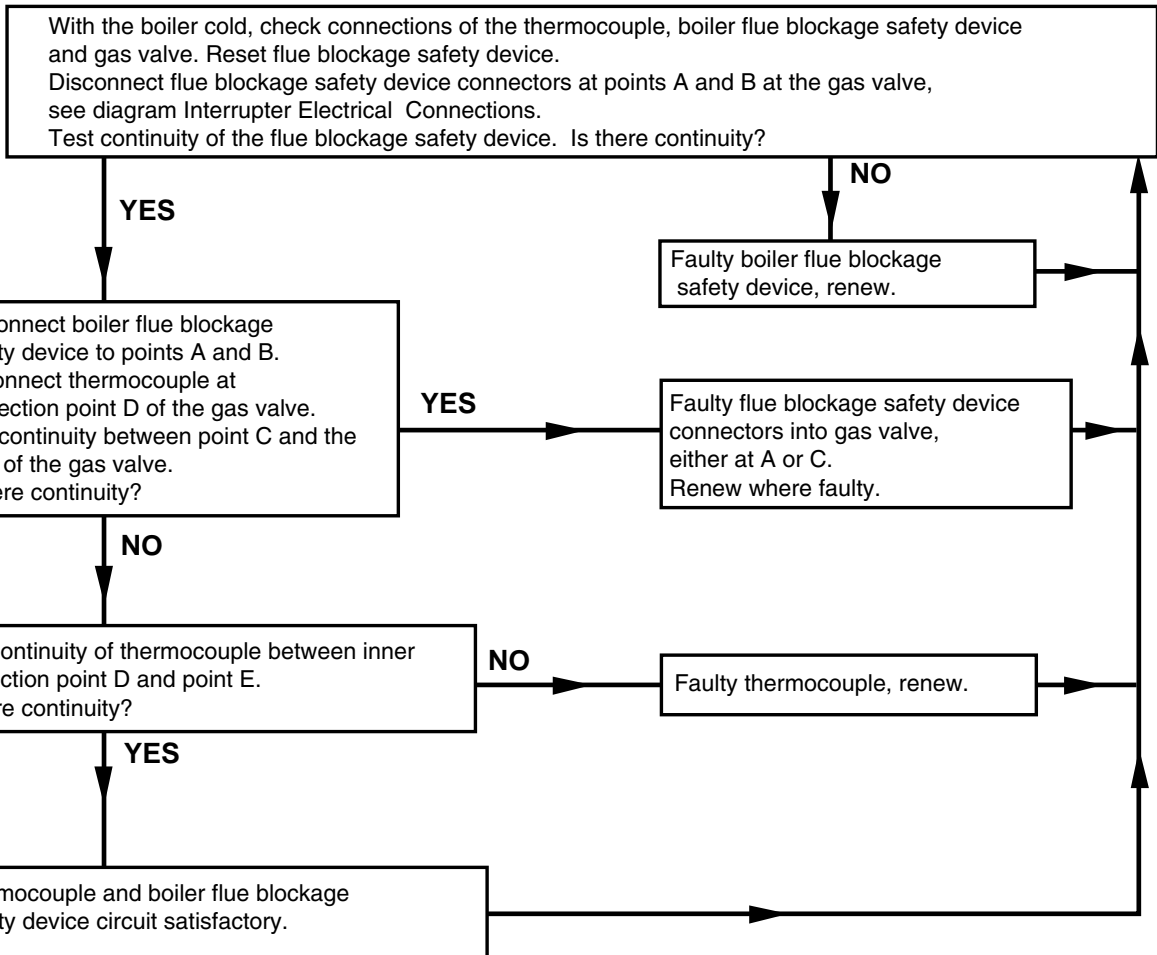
With the boiler cold, check connections of the thermocouple, boiler flue blockage safety device and gas valve. Reset flue blockage safety device.
Disconnect flue blockage safety device connectors at points A and B at the gas valve, see diagram Interrupter Electrical Connections.
Test continuity of the flue blockage safety device. Is there continuity?

NO

YES

Faulty boiler flue blockage safety device, renew.

onnect boiler flue blockage ty device to points A and B. onnect thermocouple at ection point D of the gas valve. continuity between point C and the of the gas valve. ere continuity?

YES

Faulty flue blockage safety device connectors into gas valve, either at A or C.
Renew where faulty.

NO

ontinuity of thermocouple between inner ction point D and point E. re continuity?

NO

Faulty thermocouple, renew.

YES

mocouple and boiler flue blockage ty device circuit satisfactory.